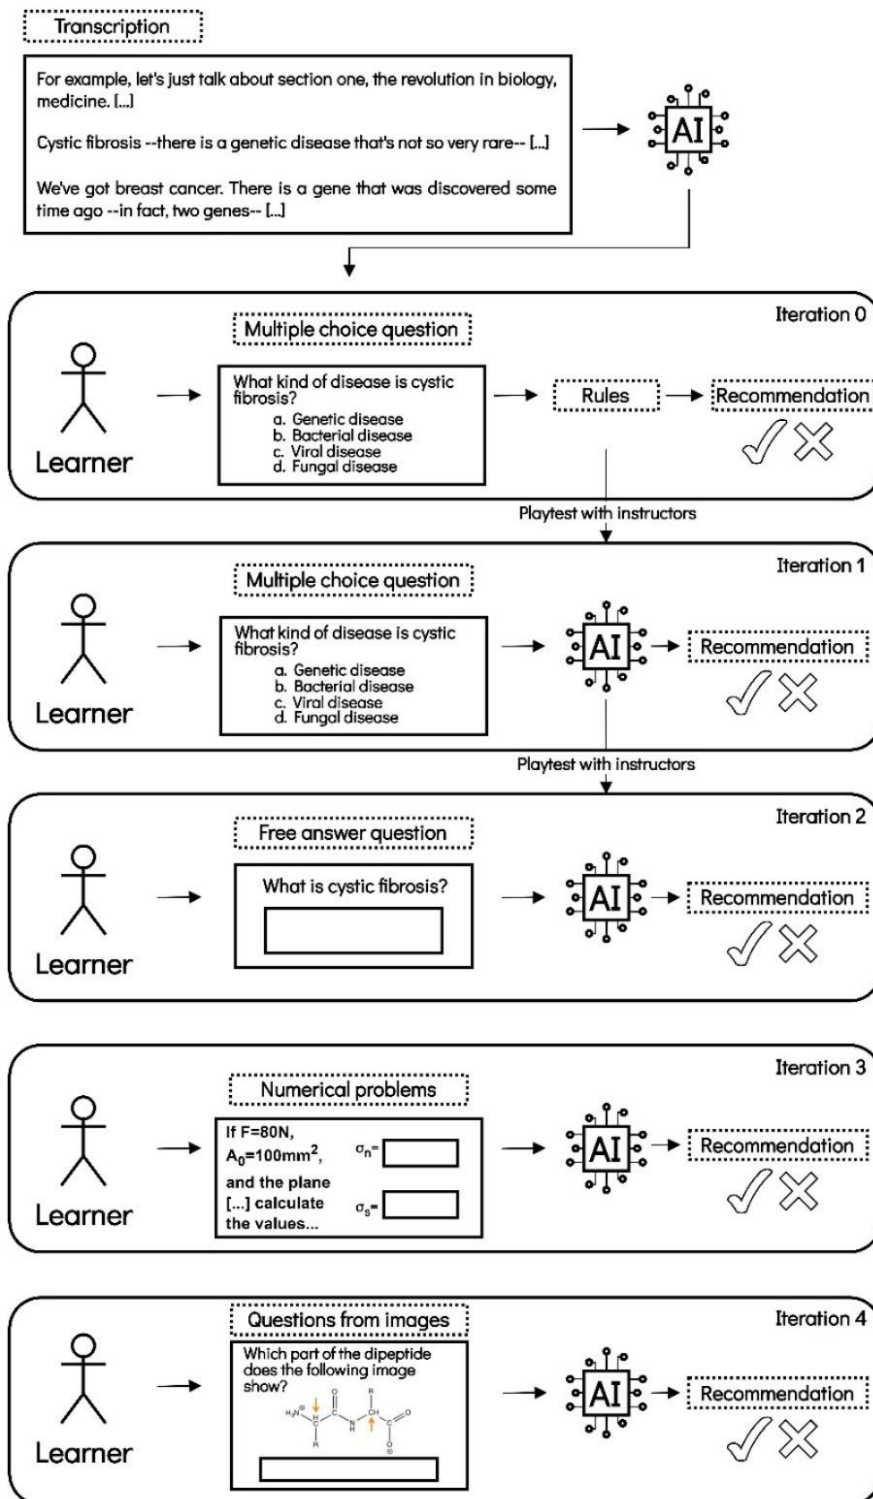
Transcription

For example, let's just talk about section one, the revolution in biology, medicine. [...]

Cystic fibrosis --there is a genetic disease that's not so very rare-- [...]

We've got breast cancer. There is a gene that was discovered some time ago --in fact, two genes-- [...]

AI

Iteration 0

Multiple choice question

Learner

What kind of disease is cystic fibrosis?
a. Genetic disease
b. Bacterial disease
c. Viral disease
d. Fungal disease

Rules

Recommendation

Playtest with instructors

Iteration 1

Multiple choice question

Learner

What kind of disease is cystic fibrosis?
a. Genetic disease
b. Bacterial disease
c. Viral disease
d. Fungal disease

AI

Recommendation

Playtest with instructors

Iteration 2

Free answer question

Learner

What is cystic fibrosis?

AI

Recommendation

Iteration 3

Numerical problems

Learner

If F=80N, $A_0$=100mm$^2$, and the plane [...] calculate the values...

$\sigma_n$=

$\sigma_s$=

AI

Recommendation

Iteration 4

Questions from images

Learner

Which part of the dipeptide does the following image show?

$H_3N^{\oplus}$ O R CH N C O R O$^{\ominus}$

AI

Recommendation